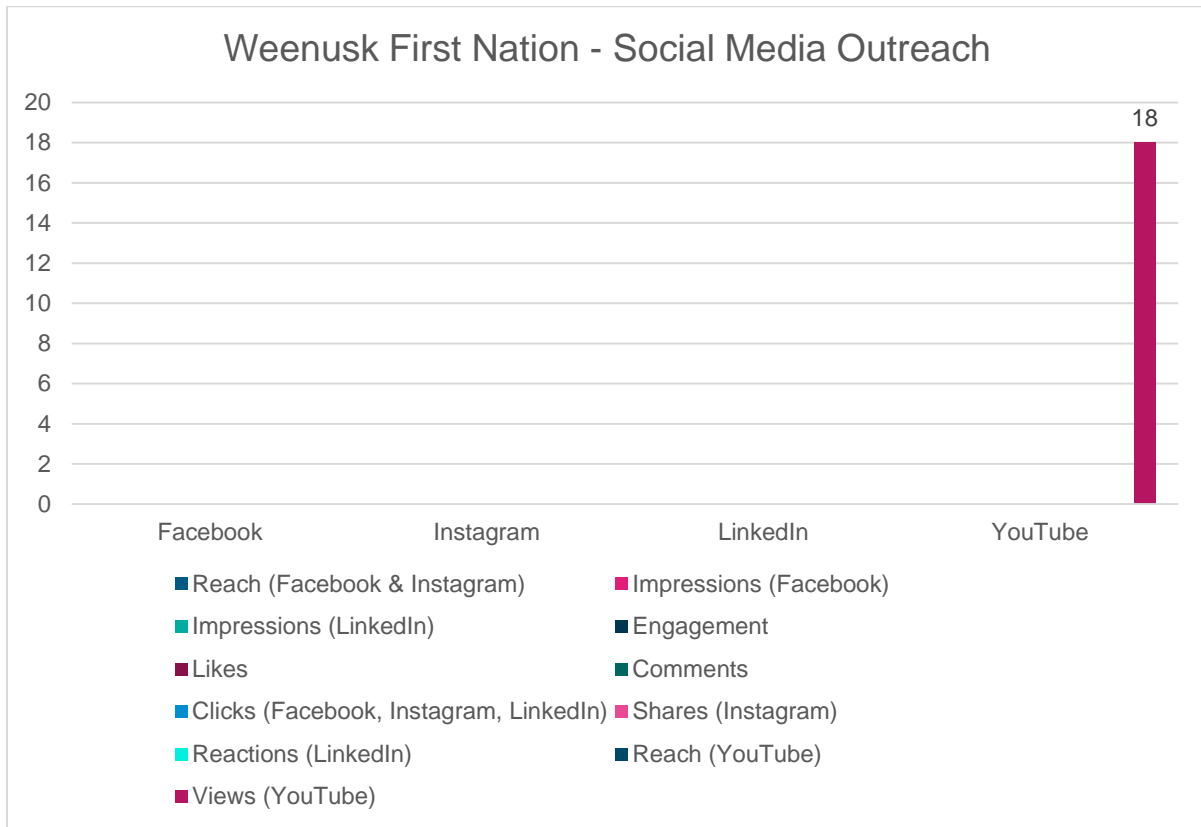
Weenusk First Nation - Social Media Outreach

20
18
16
14
12
10
8
6
4
2
0

18

Facebook
Instagram
LinkedIn
YouTube

Reach (Facebook & Instagram)
Impressions (Facebook)
Impressions (LinkedIn)
Engagement
Likes
Comments
Clicks (Facebook, Instagram, LinkedIn)
Shares (Instagram)
Reactions (LinkedIn)
Reach (YouTube)
Views (YouTube)